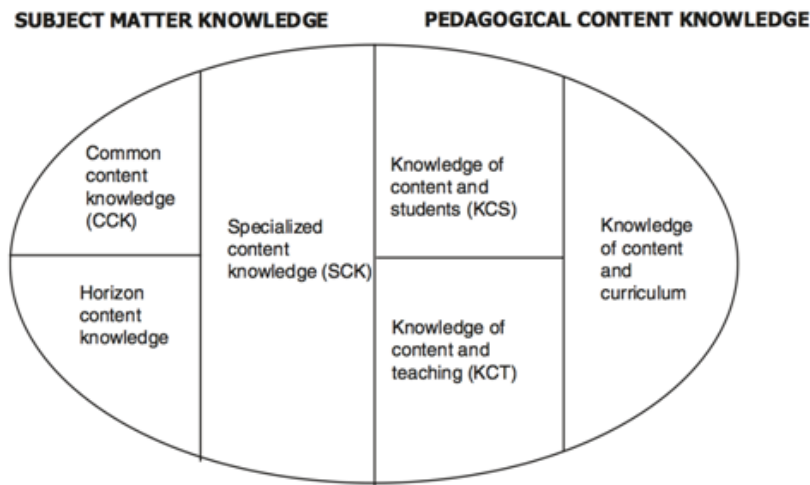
SUBJECT MATTER KNOWLEDGE

PEDAGOGICAL CONTENT KNOWLEDGE

Common content knowledge (CCK)

Horizon content knowledge

Specialized content knowledge (SCK)

Knowledge of content and students (KCS)

Knowledge of content and teaching (KCT)

Knowledge of content and curriculum